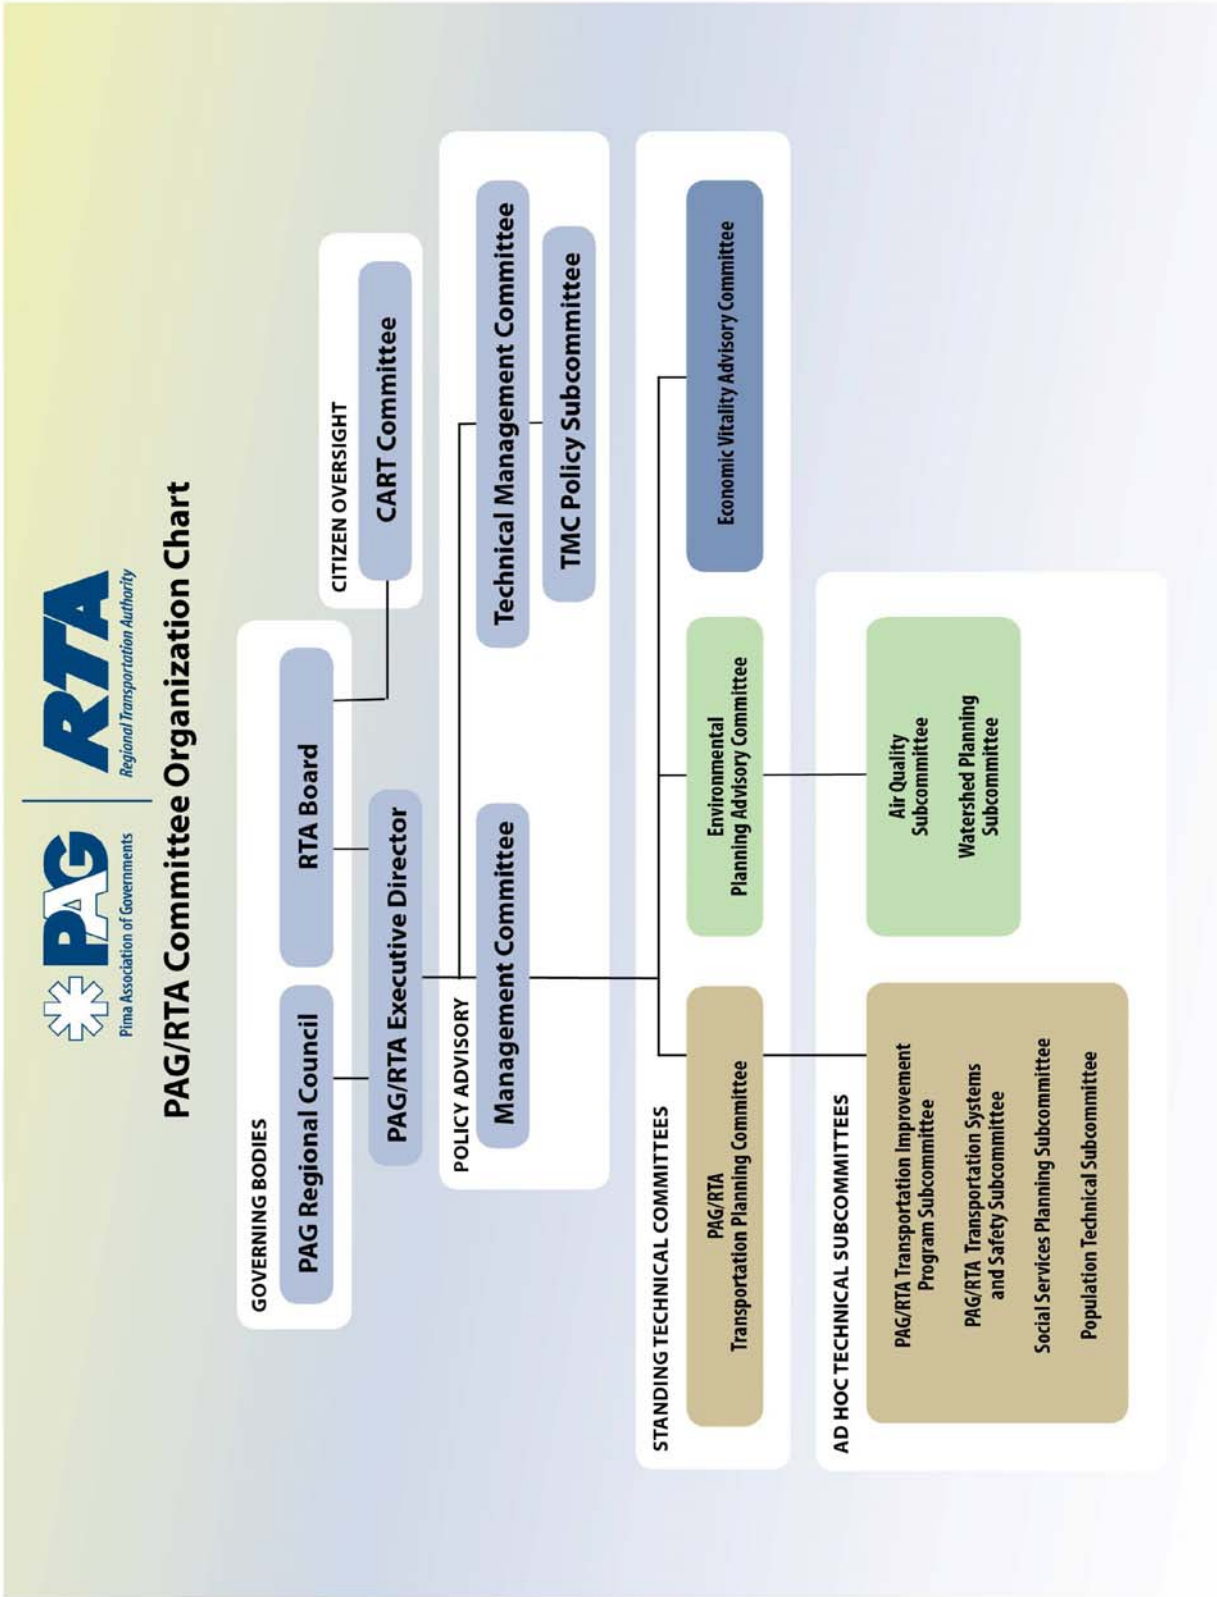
PAG
Pima Association of Governments

RTA
Regional Transportation Authority

PAG/RTA Committee Organization Chart

GOVERNING BODIES

PAG Regional Council

RTA Board

PAG/RTA Executive Director

CITIZEN OVERSIGHT

CART Committee

POLICY ADVISORY

Management Committee

Technical Management Committee

TMC Policy Subcommittee

STANDING TECHNICAL COMMITTEES

PAG/RTA Transportation Planning Committee

Environmental Planning Advisory Committee

Economic Vitality Advisory Committee

AD HOC TECHNICAL SUBCOMMITTEES

PAG/RTA Transportation Improvement Program Subcommittee

PAG/RTA Transportation Systems and Safety Subcommittee

Social Services Planning Subcommittee

Population Technical Subcommittee

Air Quality Subcommittee

Watershed Planning Subcommittee